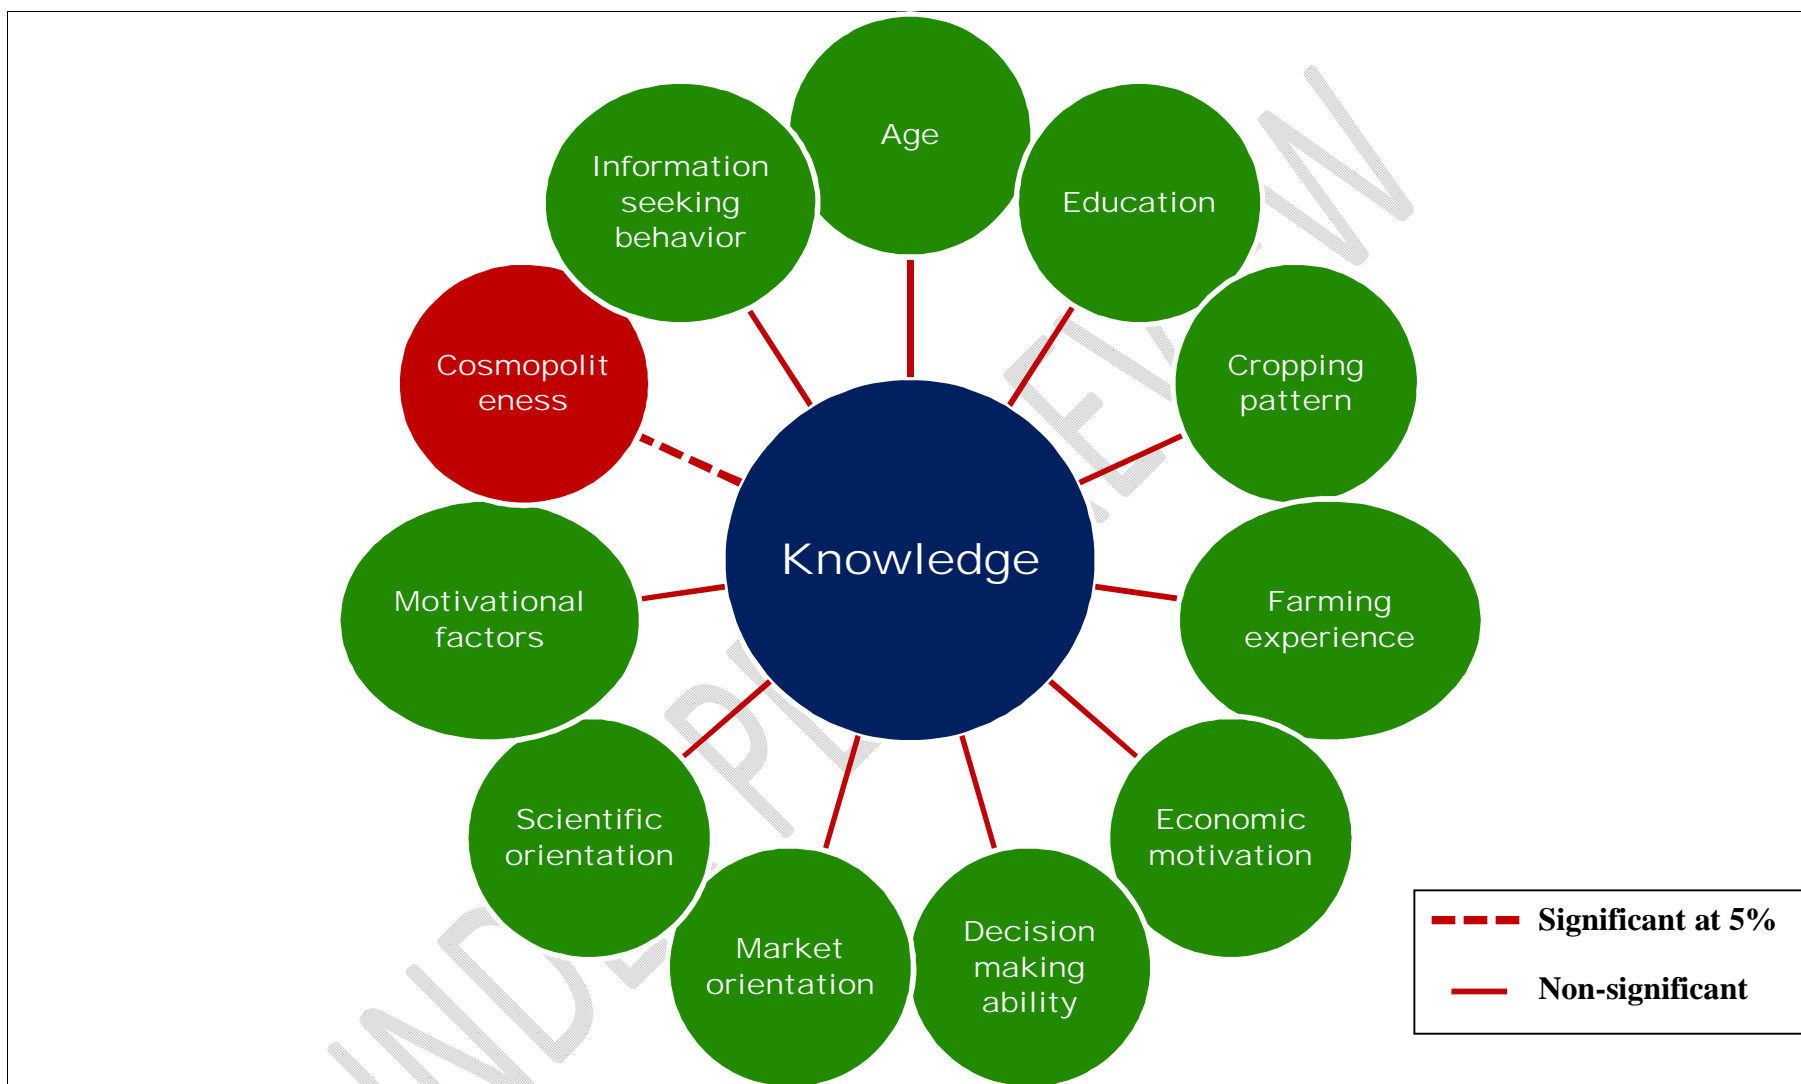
Age

Information seeking behavior

Education

Cosmopolit eness

Cropping pattern

Knowledge

Motivational factors

Farming experience

Scientific orientation

Economic motivation

Market orientation

Decision making ability

Significant at 5%

Non-significant